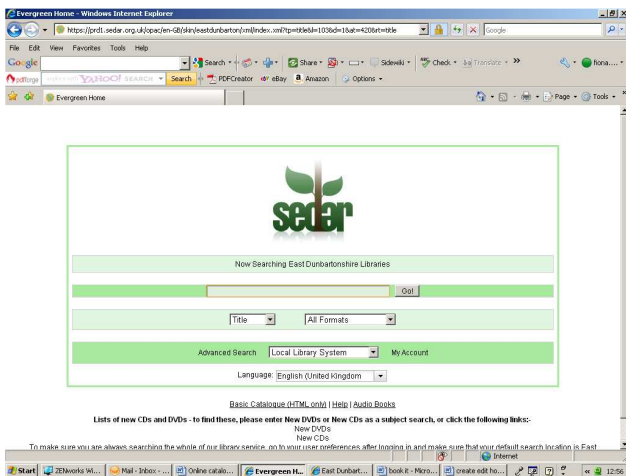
Evergreen Home - Windows Internet Explorer

https://prd1.sedar.org.uk/opac/en-GB/skin/eastdunbarton/xml/index.xml?tp=title&l=103&d=1&t=420&rt=title

Google

File Edit View Favorites Tools Help

Google Search Share Sidewiki Check Translate fiona....

pdfforge YAHOO! SEARCH Search PDFCreator eBay Amazon Options

Evergreen Home

Page Tools

sedar

Now Searching East Dunbartonshire Libraries

Go!

Title All Formats

Advanced Search Local Library System My Account

Language: English (United Kingdom)

Basic Catalogue (HTML only) | Help | Audio Books

Lists of new CDs and DVDs - to find these, please enter New DVDs or New CDs as a subject search, or click the following links:-

New DVDs

New CDs

To make sure you are always searching the whole of our library service, go to your user preferences after logging in and make sure that your default search location is East

Internet

Start ZENworks Wi... Mail - Inbox -... Online catalo... Evergreen H... East Dunbart... book it - Micro... create edit ho... 12:56